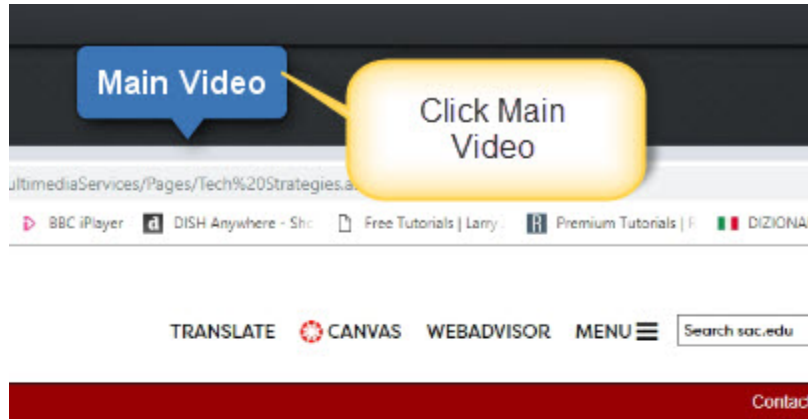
Main Video

Click Main Video

ultimediaServices/Pages/Tech%20Strategies.a

BBC iPlayer DISH Anywhere - Sh Free Tutorials | Larry Premium Tutorials | DIZIONA

TRANSLATE CANVAS WEBADVISOR MENU Search sac.edu

Contac